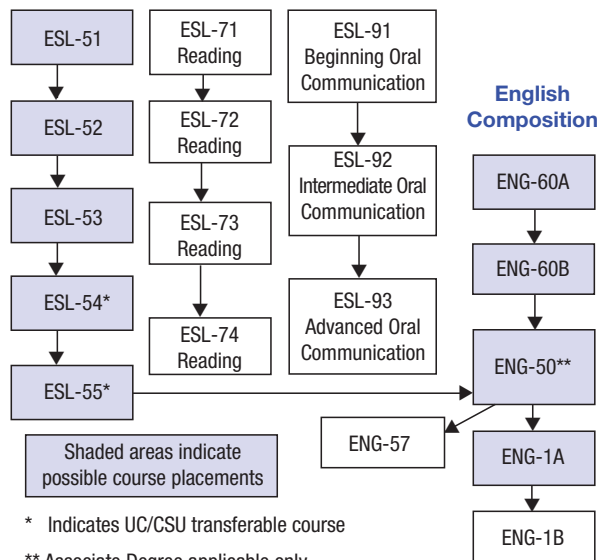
ESL-51

ESL-52

ESL-53

ESL-54*

ESL-55*

ESL-71 Reading

ESL-72 Reading

ESL-73 Reading

ESL-74 Reading

ESL-91 Beginning Oral Communication

ESL-92 Intermediate Oral Communication

ESL-93 Advanced Oral Communication

English Composition

ENG-60A

ENG-60B

ENG-50**

ENG-57

ENG-1A

ENG-1B

Shaded areas indicate possible course placements

* Indicates UC/CSU transferable course

** Associate Degree applicable only